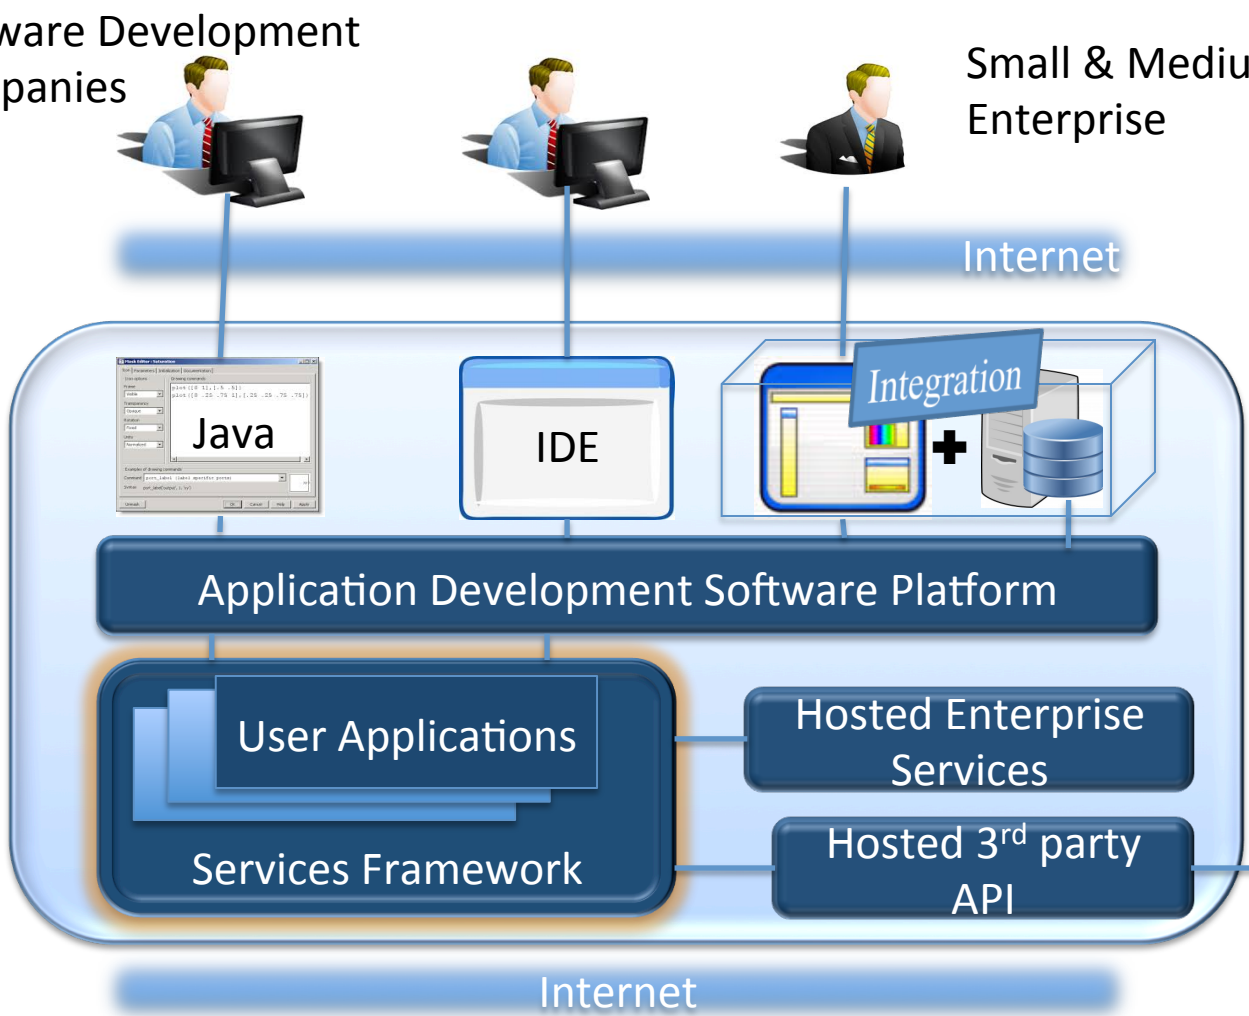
ware Development
panies

Small & Mediu
Enterprise

Internet

Java

IDE

Integration

Application Development Software Platform

User Applications

Services Framework

Hosted Enterprise Services

Hosted 3$^{rd}$ party API

Internet